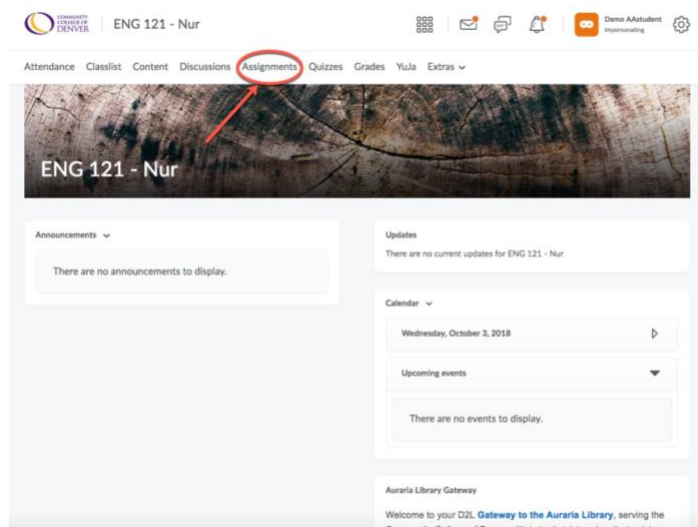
COMMUNITY COLLEGE OF DENVER | ENG 121 - Nur

Demo AAstudent
Impersonating

Attendance Classlist Content Discussions Assignments Quizzes Grades YuJa Extras

ENG 121 - Nur

Announcements

There are no announcements to display.

Updates

There are no current updates for ENG 121 - Nur

Calendar

Wednesday, October 3, 2018

Upcoming events

There are no events to display.

Auraria Library Gateway

Welcome to your D2L Gateway to the Auraria Library, serving the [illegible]